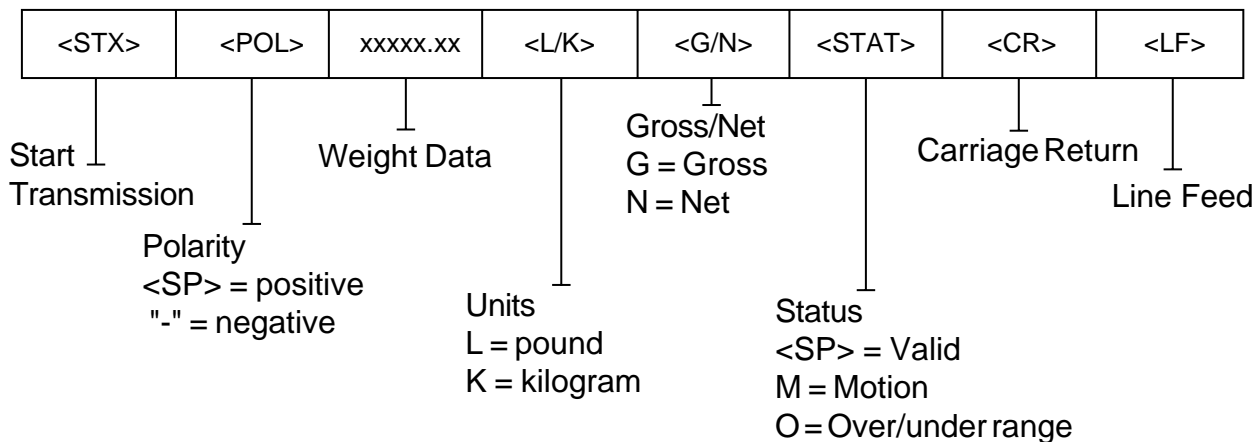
| <STX> | <POL> | xxxxx.xx | <L/K> | <G/N> | <STAT> | <CR> | <LF> |
|---|---|---|---|---|---|---|---|

Start Transmission

Polarity
<SP> = positive
"-" = negative

Weight Data

Units
L = pound
K = kilogram

Gross/Net
G = Gross
N = Net

Status
<SP> = Valid
M = Motion
O = Over/under range

Carriage Return

Line Feed